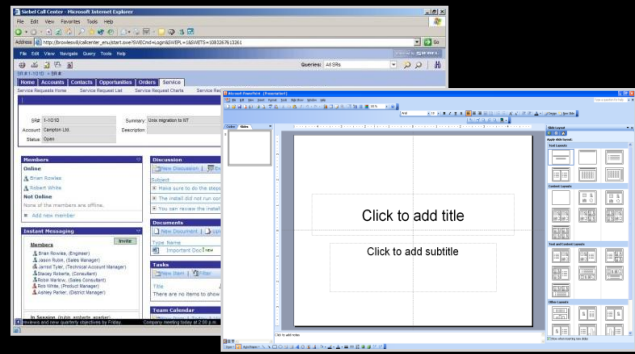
Siebel Call Center - Microsoft Internet Explorer

File Edit View Favorites Tools Help

http://brookesdl/callcenter_enu/start.swe?SWECmd=Login&SWEPL=1&SWETS=1083267613261

File Edit View Navigate Query Tools Help

Queries: All SRs

Home Accounts Contacts Opportunities Orders Service

Service Requests Home Service Request List Service Request Charts Service Re

SR# 1-1010 Summary Unix migration to NT

Account Campton Ltd. Description

Status Open

Members

Online

Brian Rowles

Robert White

Not Online

None of the members are offline.

Add new member

Instant Messaging

Invite

Members

Brian Rowles (Engineer)

Jason Rubin (Sales Manager)

Jarrod Tyler (Technical Account Manager)

Stacey Roberts (Consultant)

Robin Marlow (Sales Consultant)

Rob White (Product Manager)

Ashley Parker (District Manager)

Discussion

New Discussion

Subject

Make sure to do the steps

The install did not run cor

You can review the install

Documents

New Document

Type Name

Important Doc

Tasks

New Item Filter

Title

There are no items to show

Team Calendar

reviews and new quarterly objectives by Friday. Company meeting today at 2:00 p.m.

Microsoft PowerPoint - [Presentation1]

Click to add title

Click to add subtitle

Click to add notes